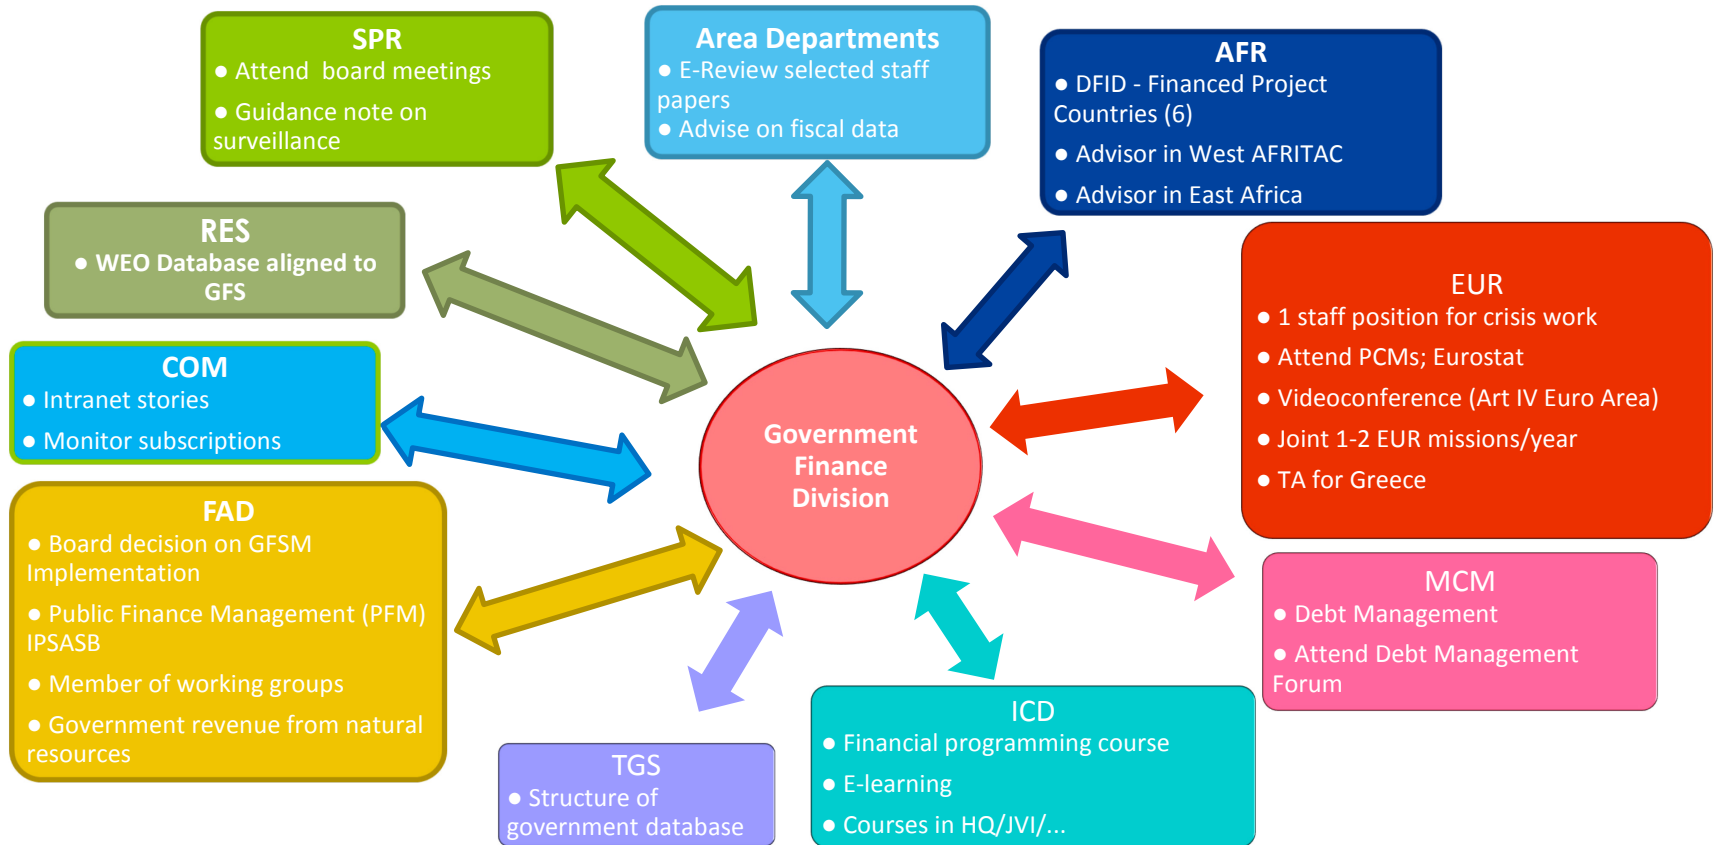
SPR
● Attend board meetings
● Guidance note on surveillance

Area Departments
● E-Review selected staff papers
● Advise on fiscal data

AFR
● DFID - Financed Project Countries (6)
● Advisor in West AFRITAC
● Advisor in East Africa

RES
● WEO Database aligned to GFS

EUR
● 1 staff position for crisis work
● Attend PCMs; Eurostat
● Videoconference (Art IV Euro Area)
● Joint 1-2 EUR missions/year
● TA for Greece

COM
● Intranet stories
● Monitor subscriptions

Government Finance Division

FAD
● Board decision on GFSM Implementation
● Public Finance Management (PFM) IPSASB
● Member of working groups
● Government revenue from natural resources

MCM
● Debt Management
● Attend Debt Management Forum

ICD
● Financial programming course
● E-learning
● Courses in HQ/JVI/...

TGS
● Structure of government database